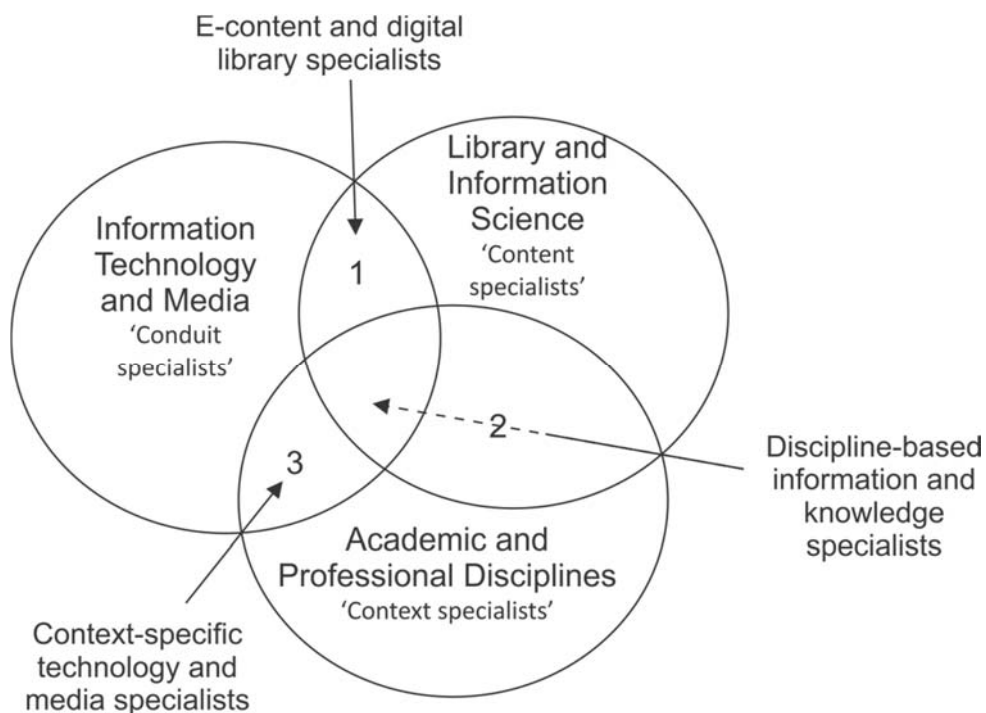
E-content and digital library specialists

Library and Information Science
'Content specialists'

Information Technology and Media
'Conduit specialists'

1

2

3

Discipline-based information and knowledge specialists

Academic and Professional Disciplines
'Context specialists'

Context-specific technology and media specialists